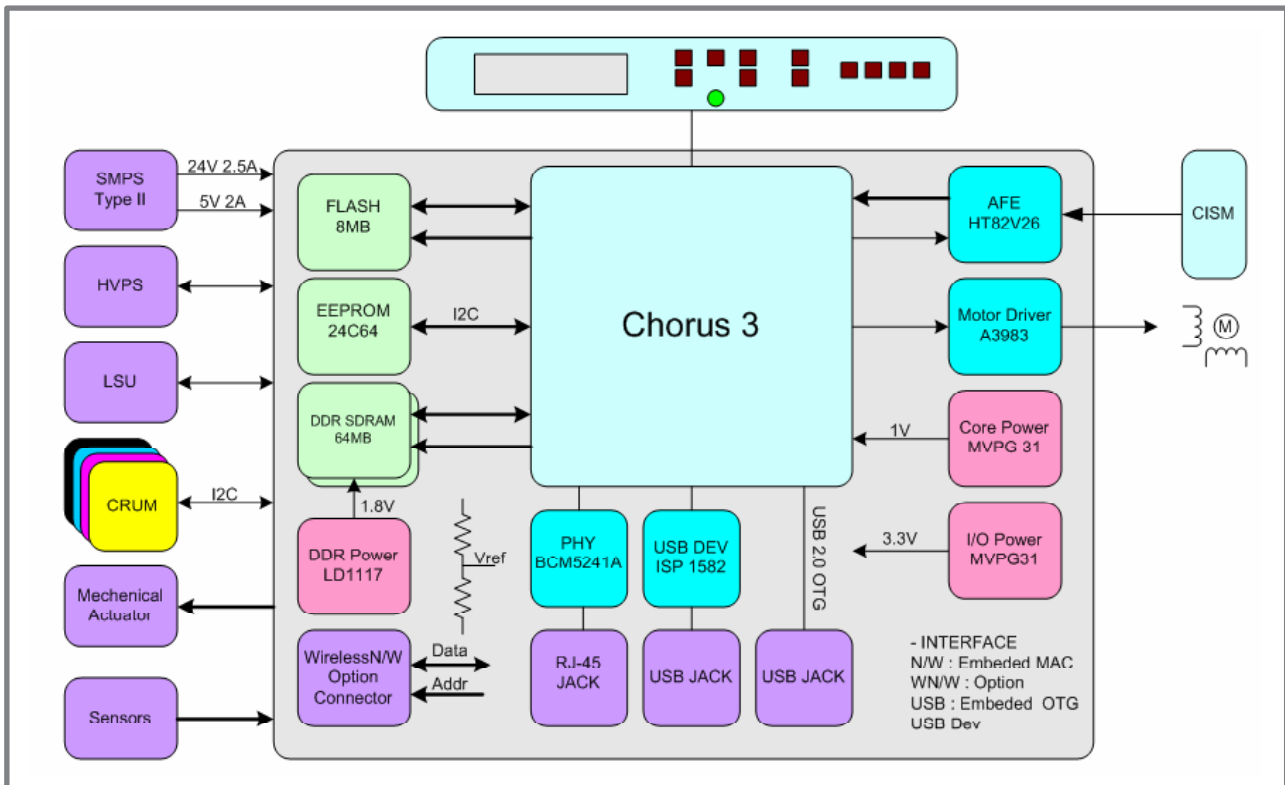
SMPS Type II

24V 2.5A

5V 2A

HVPS

LSU

CRUM

I2C

Mechenical Actuator

Sensors

FLASH 8MB

EEPROM 24C64

I2C

DDR SDRAM 64MB

1.8V

DDR Power LD1117

Vref

WirelessN/W Option Connector

Data

Addr

Chorus 3

PHY BCM5241A

USB DEV ISP 1582

USB 2.0 OTG

RJ-45 JACK

USB JACK

USB JACK

AFE HT82V26

CISM

Motor Driver A3983

M

Core Power MVPG 31

1V

I/O Power MVPG31

3.3V

- INTERFACE
N/W : Embeded MAC
WN/W : Option
USB : Embeded OTG
USB Dev